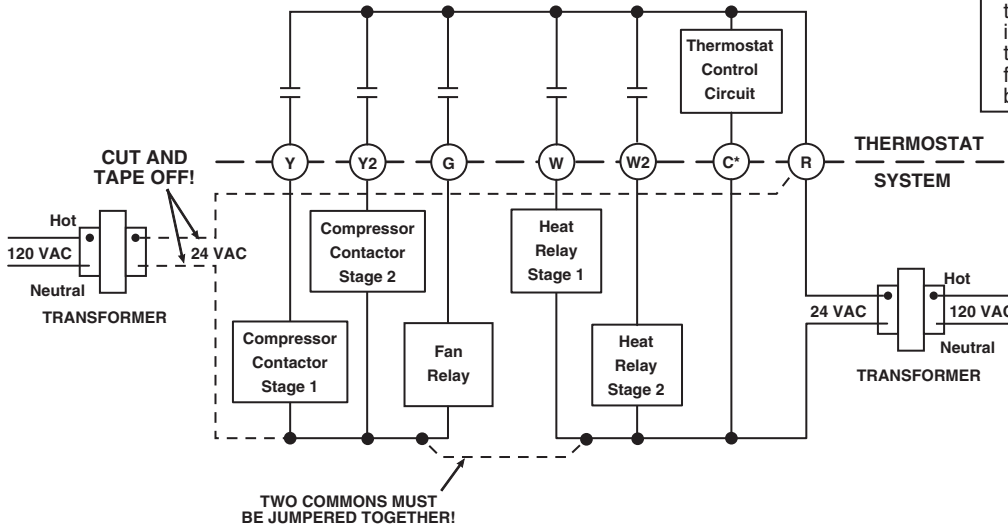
t
i
t
f
b

Thermostat Control Circuit

CUT AND TAPE OFF!

Y

Y2

G

W

W2

C*

R

THERMOSTAT

SYSTEM

Hot

120 VAC

24 VAC

Neutral

TRANSFORMER

Compressor Contactor Stage 2

Heat Relay Stage 1

Compressor Contactor Stage 1

Fan Relay

Heat Relay Stage 2

Hot

24 VAC

120 VAC

Neutral

TRANSFORMER

TWO COMMONS MUST BE JUMPERED TOGETHER!